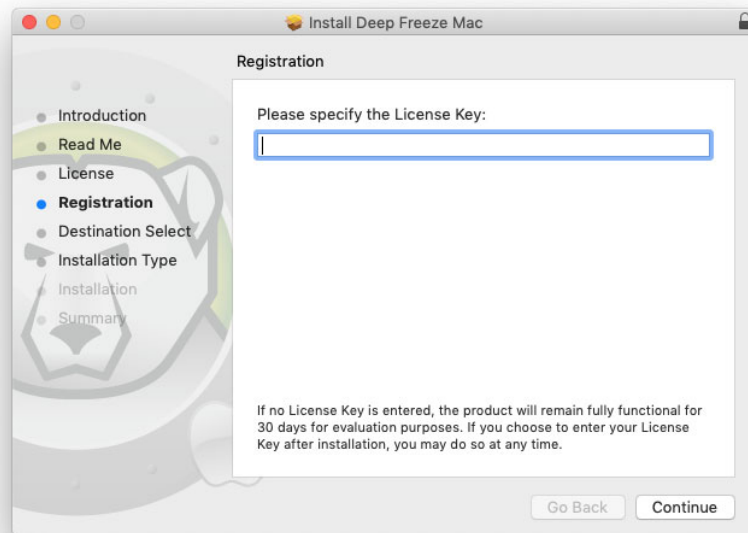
Install Deep Freeze Mac

Registration

Introduction
Read Me
License
Registration
Destination Select
Installation Type
Installation
Summary

Please specify the License Key:

If no License Key is entered, the product will remain fully functional for 30 days for evaluation purposes. If you choose to enter your License Key after installation, you may do so at any time.

Go Back
Continue